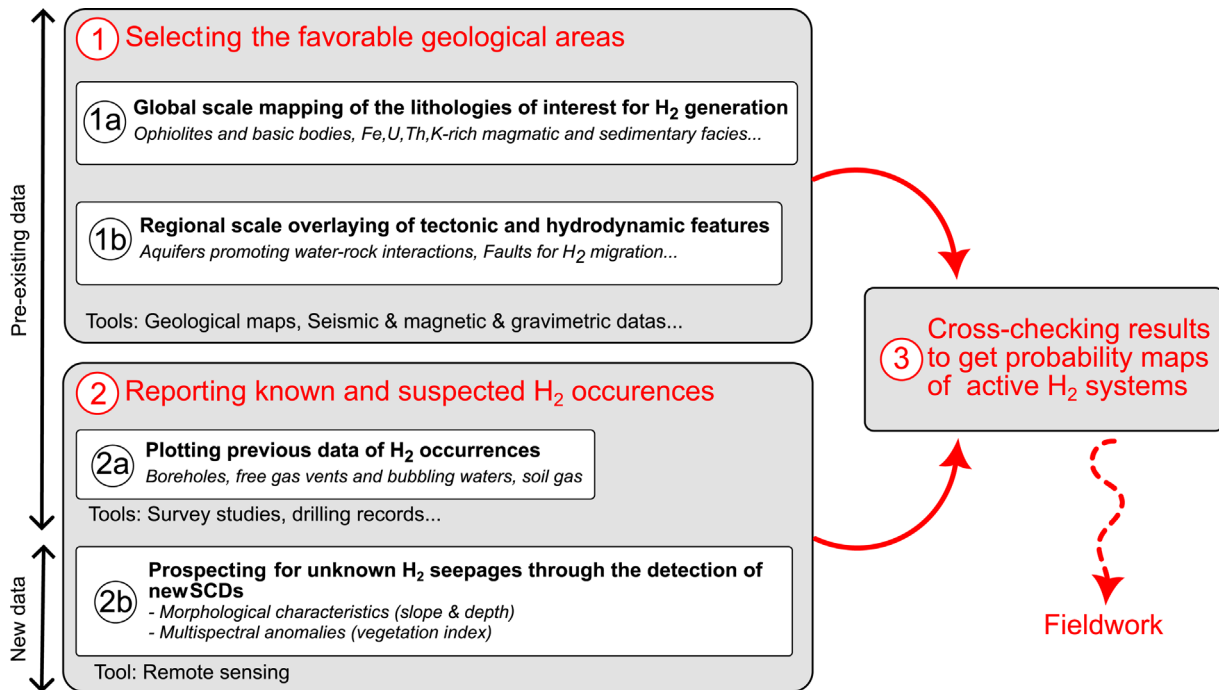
Pre-existing data

1 Selecting the favorable geological areas

1a Global scale mapping of the lithologies of interest for $H_2$ generation
Ophiolites and basic bodies, Fe,U,Th,K-rich magmatic and sedimentary facies...

1b Regional scale overlaying of tectonic and hydrodynamic features
Aquifers promoting water-rock interactions, Faults for $H_2$ migration...

Tools: Geological maps, Seismic & magnetic & gravimetric datas...

2 Reporting known and suspected $H_2$ occurences

2a Plotting previous data of $H_2$ occurrences
Boreholes, free gas vents and bubbling waters, soil gas

Tools: Survey studies, drilling records...

New data

2b Prospecting for unknown $H_2$ seepages through the detection of newSCDs
- Morphological characteristics (slope & depth)
- Multispectral anomalies (vegetation index)

Tool: Remote sensing

3 Cross-checking results to get probability maps of active $H_2$ systems

Fieldwork